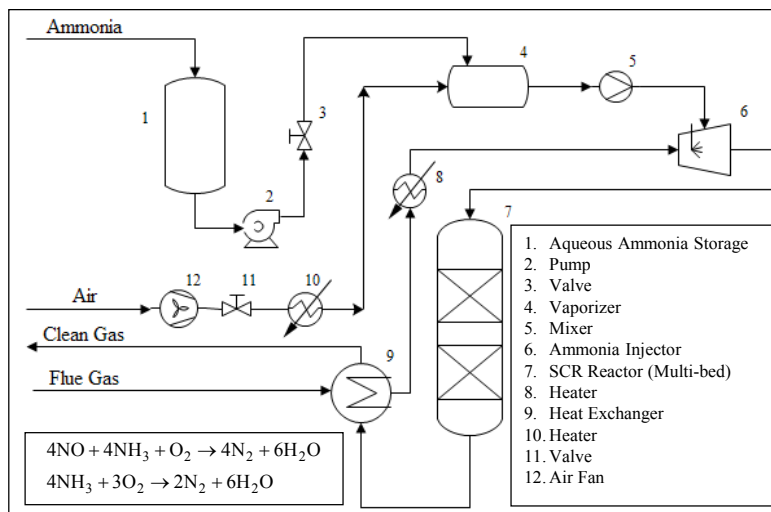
Ammonia

1

2

3

4

5

6

8

7

12

11

10

Air

Clean Gas

Flue Gas

9

1. Aqueous Ammonia Storage
2. Pump
3. Valve
4. Vaporizer
5. Mixer
6. Ammonia Injector
7. SCR Reactor (Multi-bed)
8. Heater
9. Heat Exchanger
10. Heater
11. Valve
12. Air Fan

$4NO + 4NH_3 + O_2 \rightarrow 4N_2 + 6H_2O$
$4NH_3 + 3O_2 \rightarrow 2N_2 + 6H_2O$